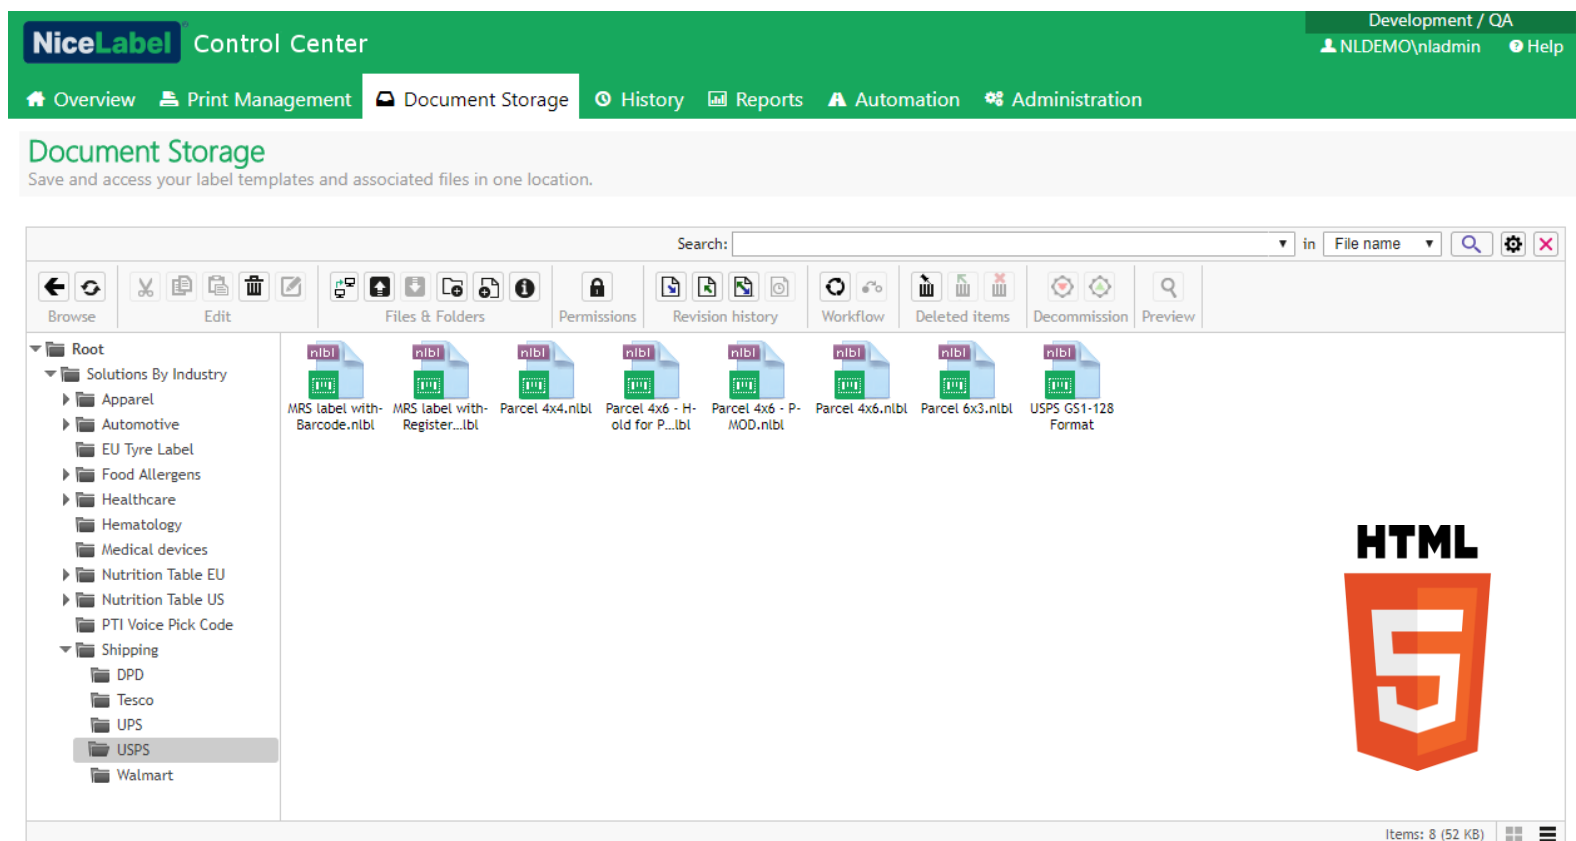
NiceLabel Control Center

Development / QA
NLDEMO\nladmin Help

Overview Print Management Document Storage History Reports Automation Administration

Document Storage
Save and access your label templates and associated files in one location.

Search: in File name

Browse Edit Files & Folders Permissions Revision history Workflow Deleted items Decommission Preview

Root
Solutions By Industry
Apparel
Automotive
EU Tyre Label
Food Allergens
Healthcare
Hematology
Medical devices
Nutrition Table EU
Nutrition Table US
PTI Voice Pick Code
Shipping
DPD
Tesco
UPS
USPS
Walmart

nlbl MRS label with-Barcode.nlbl
nlbl MRS label with-Register...lbl
nlbl Parcel 4x4.nlbl
nlbl Parcel 4x6 - H-old for P...lbl
nlbl Parcel 4x6 - P-MOD.nlbl
nlbl Parcel 4x6.nlbl
nlbl Parcel 6x3.nlbl
nlbl USPS GS1-128 Format

HTML
5

Items: 8 (52 KB)